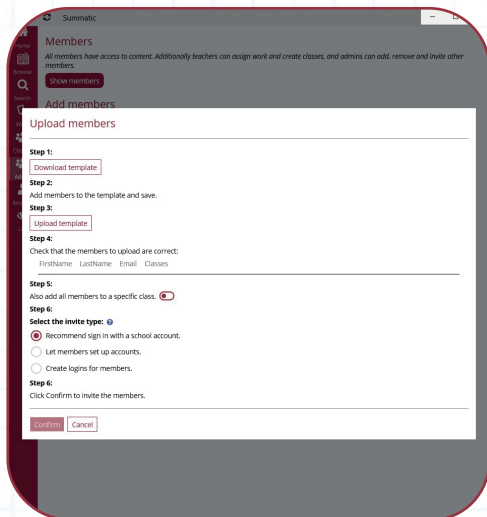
Summatic

Home

Browse

Search

Members

All members have access to content. Additionally teachers can assign work and create classes, and admins can add, remove and invite other members.

Show members

Add members

Upload members

Step 1:

Download template

Step 2:

Add members to the template and save.

Step 3:

Upload template

Step 4:

Check that the members to upload are correct:

FirstName LastName Email Classes

Step 5:

Also add all members to a specific class.

Step 6:

Select the invite type:

Recommend sign in with a school account.

Let members set up accounts.

Create logins for members.

Step 6:

Click Confirm to invite the members.

Confirm Cancel